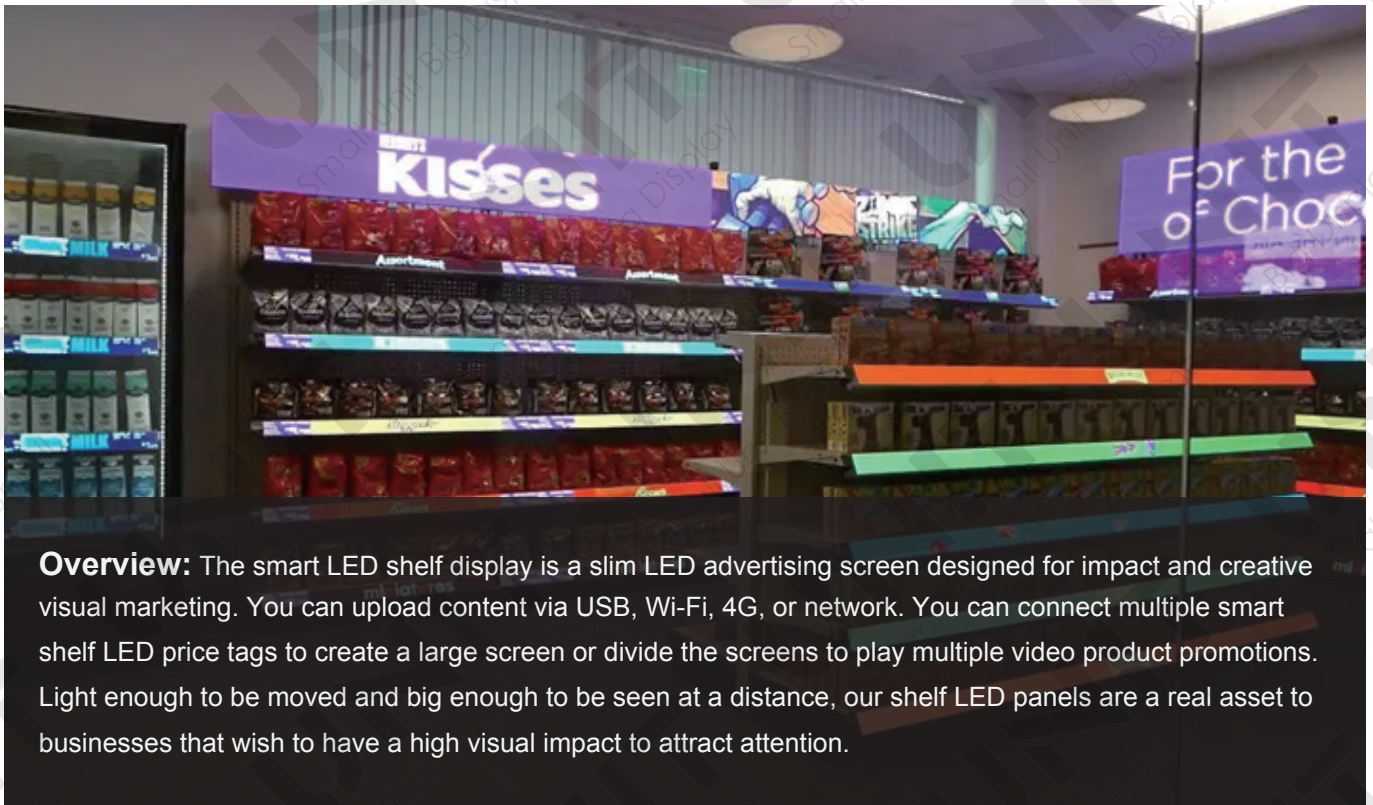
HERSHEY'S
KISSES

For the
of Choco

MILK
MILK
MILK

Assortment
Assortment

STRIKE

**Overview:** The smart LED shelf display is a slim LED advertising screen designed for impact and creative visual marketing. You can upload content via USB, Wi-Fi, 4G, or network. You can connect multiple smart shelf LED price tags to create a large screen or divide the screens to play multiple video product promotions. Light enough to be moved and big enough to be seen at a distance, our shelf LED panels are a real asset to businesses that wish to have a high visual impact to attract attention.

Small Unit Big Display